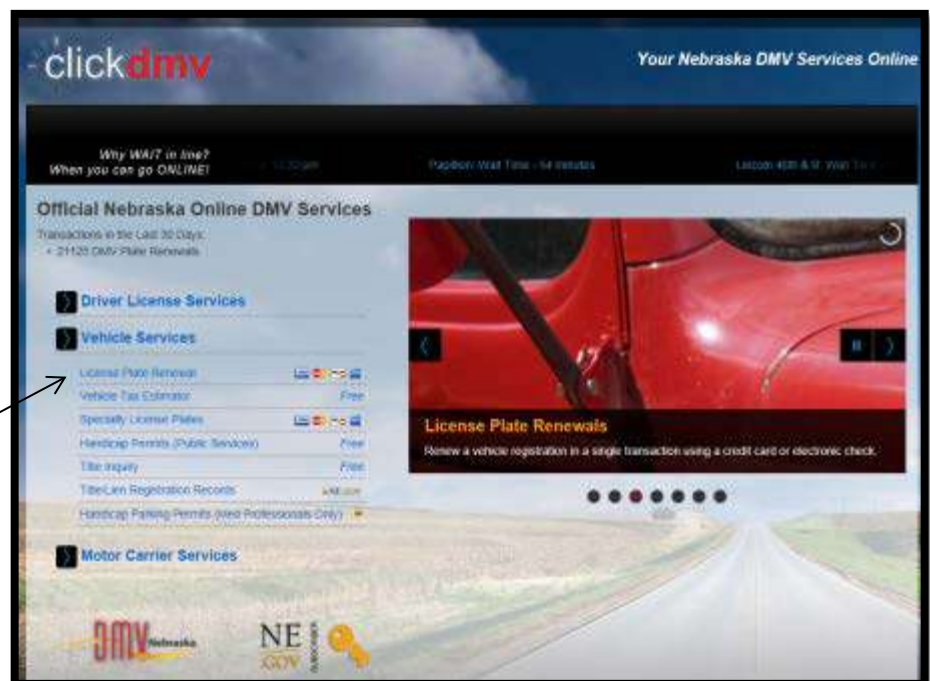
clickdmv

Your Nebraska DMV Services Online

Why WAIT in line?
When you can go ONLINE!

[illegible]

Papillion Wait Time - 54 minutes

Lincoln 40th & W. Wait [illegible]

Official Nebraska Online DMV Services

Transactions in the Last 30 Days:
• 21125 DMV Plate Renewals

Driver License Services

Vehicle Services

License Plate Renewal

Vehicle Tax Estimator Free

Specialty License Plates

Handicap Permits (Public Services) Free

Title Inquiry Free

Title/Lien Registration Records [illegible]

Handicap Parking Permits (Med Professionals Only)

Motor Carrier Services

License Plate Renewals

Renew a vehicle registration in a single transaction using a credit card or electronic check.

DMV Nebraska

NE .GOV